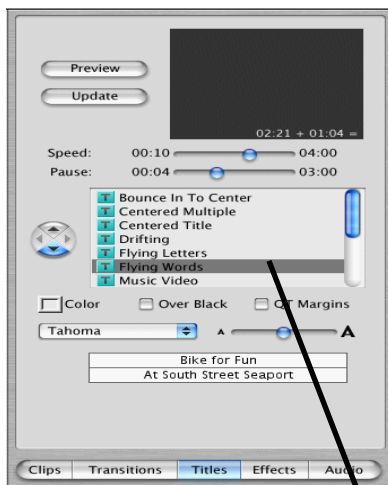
Preview

Update

02:21 + 01:04 =

Speed: 00:10 04:00

Pause: 00:04 03:00

Bounce In To Center
Centered Multiple
Centered Title
Drifting
Flying Letters
Flying Words
Music Video

Color

Over Black

QT Margins

Tahoma

A

A

Bike for Fun

At South Street Seaport

Clips

Transitions

Titles

Effects

Audio